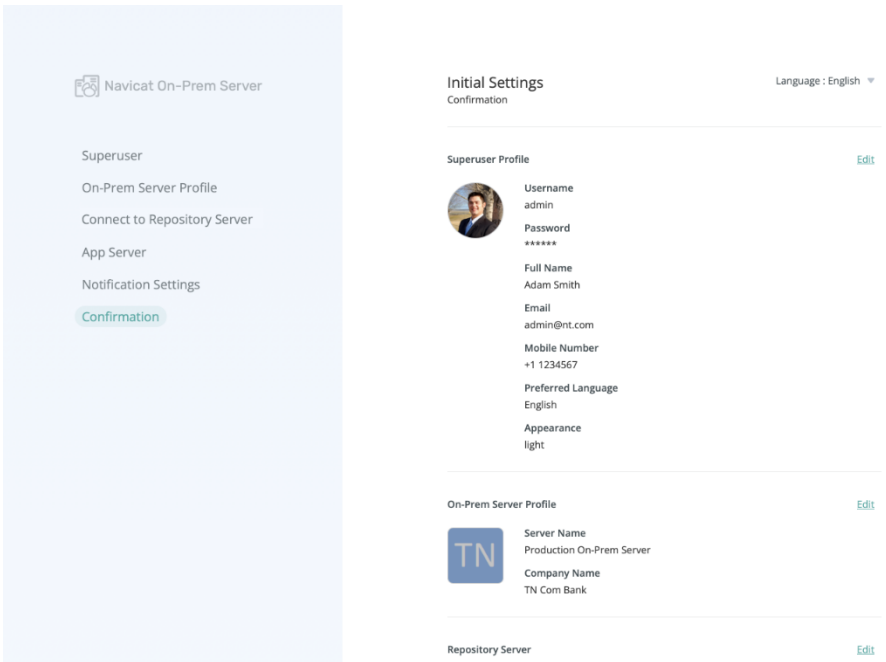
Navicat On-Prem Server

Superuser
On-Prem Server Profile
Connect to Repository Server
App Server
Notification Settings
Confirmation

Initial Settings
Confirmation

Language : English

Superuser Profile
Edit

Username
admin

Password
******

Full Name
Adam Smith

Email
admin@nt.com

Mobile Number
+1 1234567

Preferred Language
English

Appearance
light

On-Prem Server Profile
Edit

TN

Server Name
Production On-Prem Server

Company Name
TN Com Bank

Repository Server
Edit